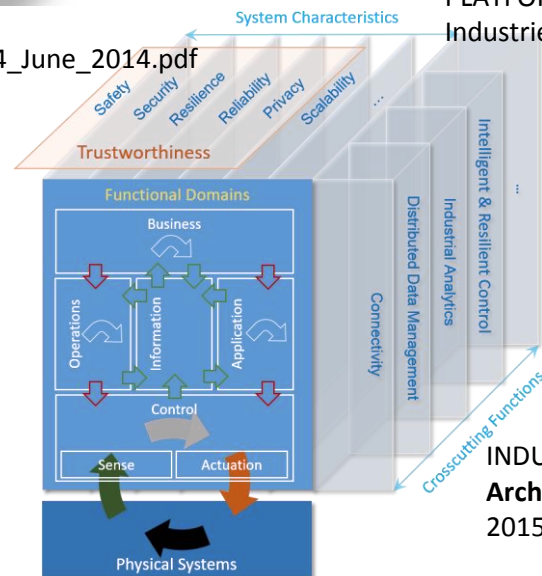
System Characteristics

PLATFOR
Industrie

4_June_2014.pdf

Safety
Security
Resilience
Reliability
Privacy
Scalability
...

Trustworthiness

Functional Domains

Business

Operations

Information

Application

Control

Sense

Actuation

Physical Systems

Connectivity

Distributed Data Management

Industrial Analytics

Intelligent & Resilient Control

...

Crosscutting Functions

INDU
Arch
2015